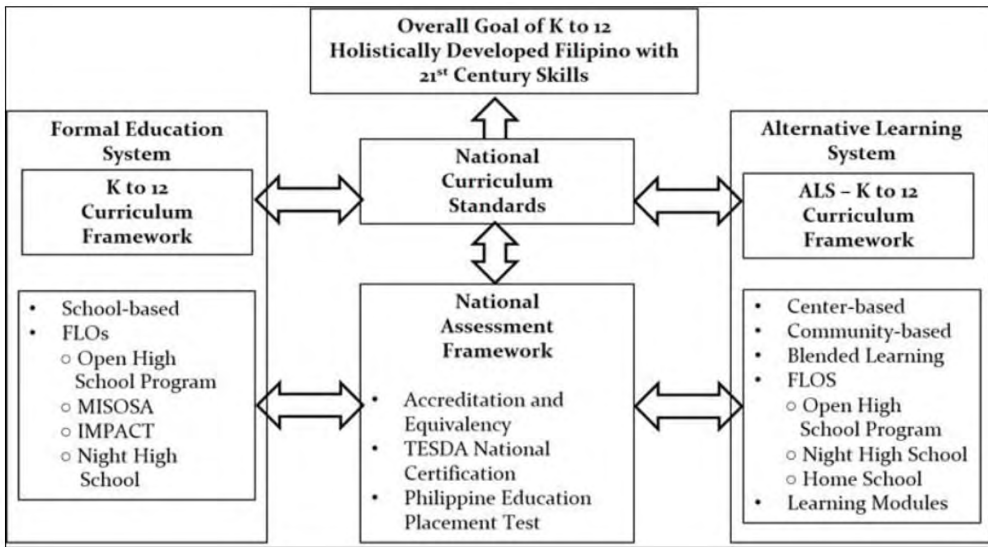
Overall Goal of K to 12 Holistically Developed Filipino with 21$^{st}$ Century Skills

Formal Education System

K to 12 Curriculum Framework

- School-based
- FLOs
  - Open High School Program
  - MISOSA
  - IMPACT
  - Night High School

National Curriculum Standards

National Assessment Framework

- Accreditation and Equivalency
- TESDA National Certification
- Philippine Education Placement Test

Alternative Learning System

ALS – K to 12 Curriculum Framework

- Center-based
- Community-based
- Blended Learning
- FLOS
  - Open High School Program
  - Night High School
  - Home School
- Learning Modules